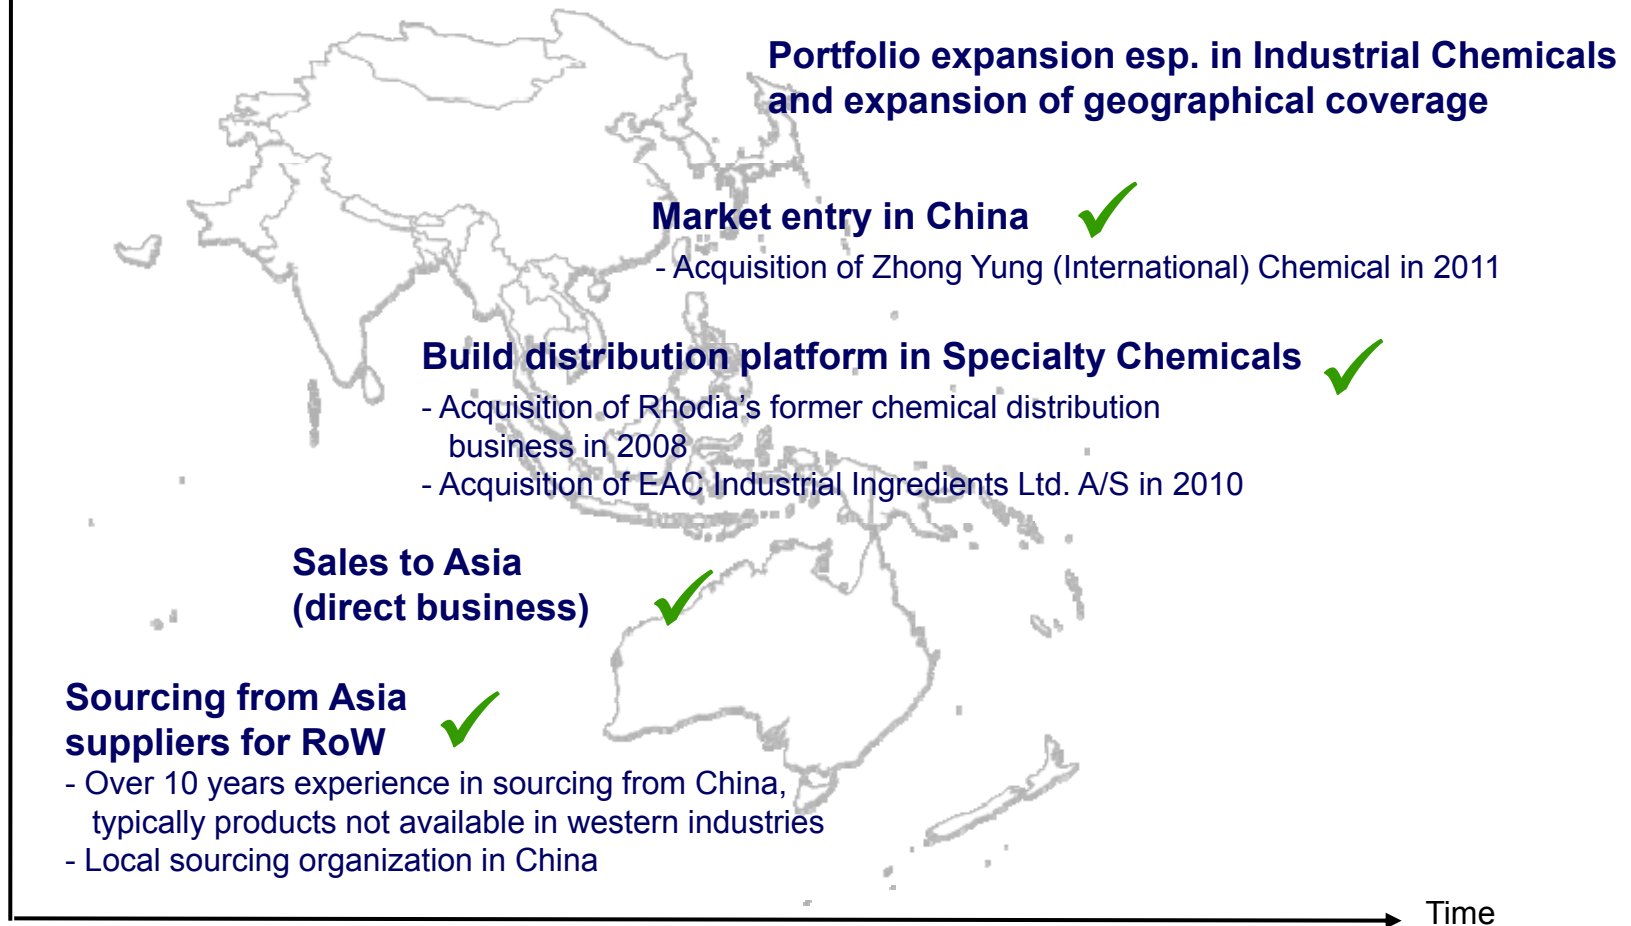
Portfolio expansion esp. in Industrial Chemicals and expansion of geographical coverage

Market entry in China
- Acquisition of Zhong Yung (International) Chemical in 2011

Build distribution platform in Specialty Chemicals
- Acquisition of Rhodia's former chemical distribution business in 2008
- Acquisition of EAC Industrial Ingredients Ltd. A/S in 2010

Sales to Asia (direct business)

Sourcing from Asia suppliers for RoW
- Over 10 years experience in sourcing from China, typically products not available in western industries
- Local sourcing organization in China

Time